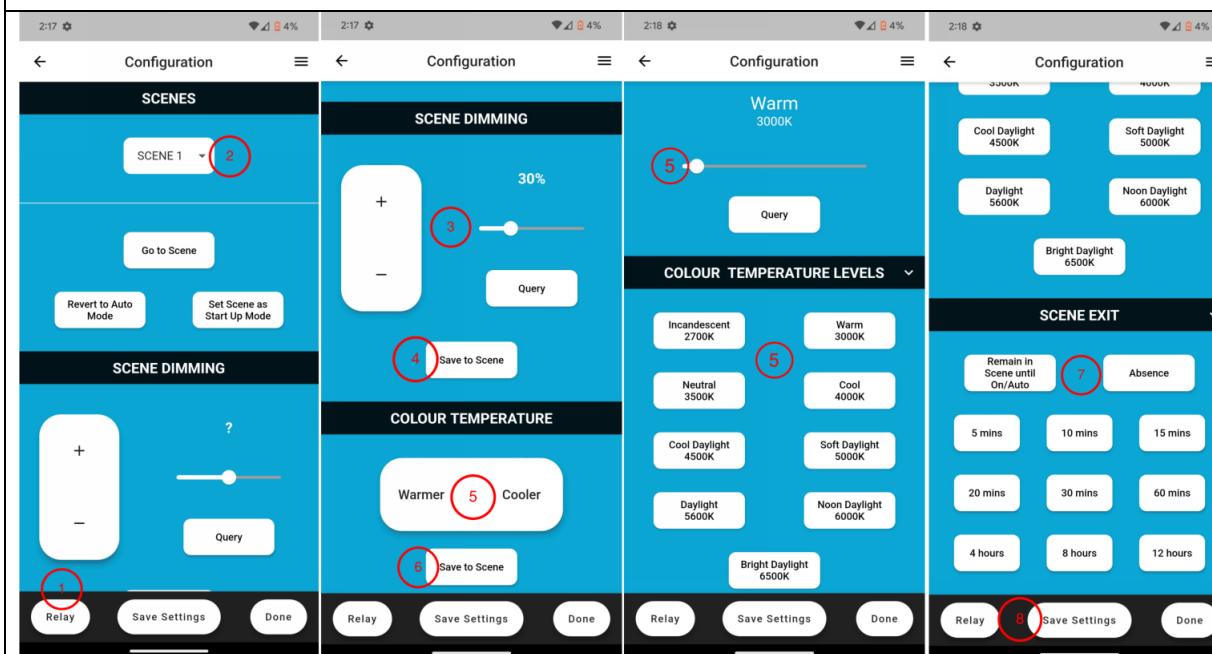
2:17 4%
Configuration
SCENES
SCENE 1
2
Go to Scene
Revert to Auto Mode
Set Scene as Start Up Mode
SCENE DIMMING
+
?
–
Query
1
Relay
Save Settings
Done

2:17 4%
Configuration
SCENE DIMMING
30%
+
3
–
Query
4
Save to Scene
COLOUR TEMPERATURE
Warmer
5
Cooler
6
Save to Scene
Relay
Save Settings
Done

2:18 4%
Configuration
Warm
3000K
5
Query
COLOUR TEMPERATURE LEVELS
Incandescent 2700K
Warm 3000K
5
Neutral 3500K
Cool 4000K
Cool Daylight 4500K
Soft Daylight 5000K
Daylight 5600K
Noon Daylight 6000K
Bright Daylight 6500K
Relay
Save Settings
Done

2:18 4%
Configuration
3500K
4000K
Cool Daylight 4500K
Soft Daylight 5000K
Daylight 5600K
Noon Daylight 6000K
Bright Daylight 6500K
SCENE EXIT
Remain in Scene until On/Auto
7
Absence
5 mins
10 mins
15 mins
20 mins
30 mins
60 mins
4 hours
8 hours
12 hours
Relay
8
Save Settings
Done